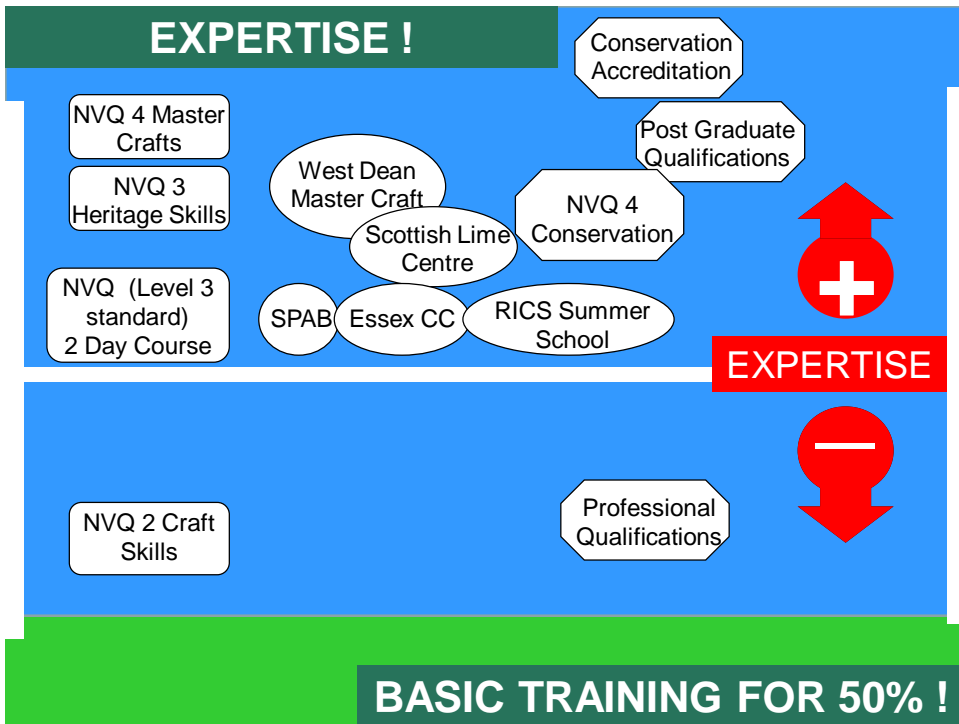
EXPERTISE !

Conservation Accreditation

NVQ 4 Master Crafts

Post Graduate Qualifications

NVQ 3 Heritage Skills

West Dean Master Craft

Scottish Lime Centre

NVQ 4 Conservation

NVQ (Level 3 standard) 2 Day Course

SPAB

Essex CC

RICS Summer School

EXPERTISE

NVQ 2 Craft Skills

Professional Qualifications

BASIC TRAINING FOR 50% !